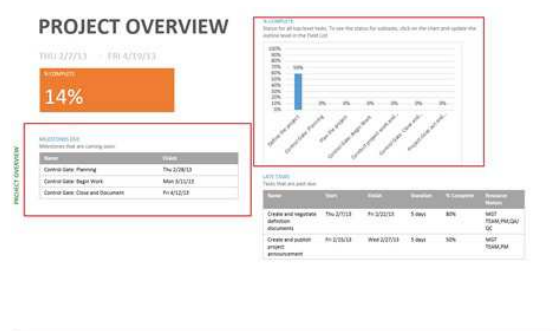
PROJECT OVERVIEW

THU 2/7/13 - FRI 4/19/13

% COMPLETE

14%

PROJECT OVERVIEW

MILESTONES DUE
Milestones that are coming soon

| Name | Finish |
|---|---|
| Control Gate: Planning | Thu 2/28/13 |
| Control Gate: Begin Work | Mon 3/11/13 |
| Control Gate: Close and Document | Fri 4/12/13 |

% COMPLETE
Status for all top-level tasks. To see the status for subtasks, click on the chart and update the outline level in the Field List.

100%
90%
80%
70%
60%
50%
40%
30%
20%
10%
0%

50%
0% 0% 0% 0% 0% 0%

Define the project
Control Gate: Planning
Plan the project
Control Gate: Begin Work
Control project work and...
Control Gate: Close and...
Project close and docum...

LATE TASKS
Tasks that are past due

| Name | Start | Finish | Duration | % Complete | Resource Names |
|---|---|---|---|---|---|
| Create and negotiate definition documents | Thu 2/7/13 | Fri 2/22/13 | 5 days | 80% | MGT TEAM,PM,QA/QC |
| Create and publish project announcement | Fri 2/15/13 | Wed 2/27/13 | 5 days | 50% | MGT TEAM,PM |